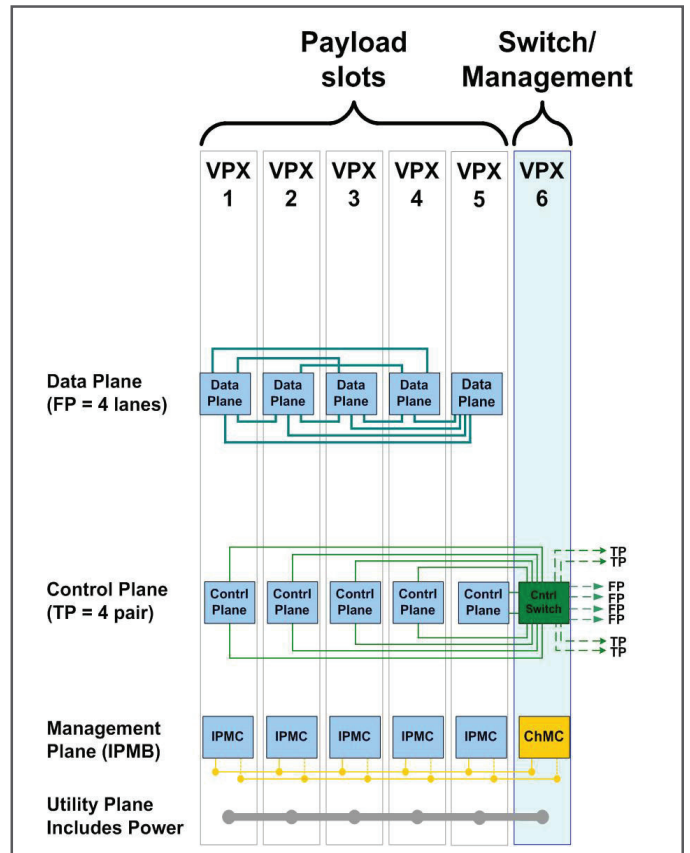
Payload slots

Switch/ Management

VPX 1
VPX 2
VPX 3
VPX 4
VPX 5
VPX 6

Data Plane (FP = 4 lanes)

Data Plane
Data Plane
Data Plane
Data Plane
Data Plane

Control Plane (TP = 4 pair)

Contrl Plane
Contrl Plane
Contrl Plane
Contrl Plane
Contrl Plane
Cntrl Switch

TP
TP
FP
FP
FP
FP
TP
TP

Management Plane (IPMB)

IPMC
IPMC
IPMC
IPMC
IPMC
ChMC

Utility Plane Includes Power